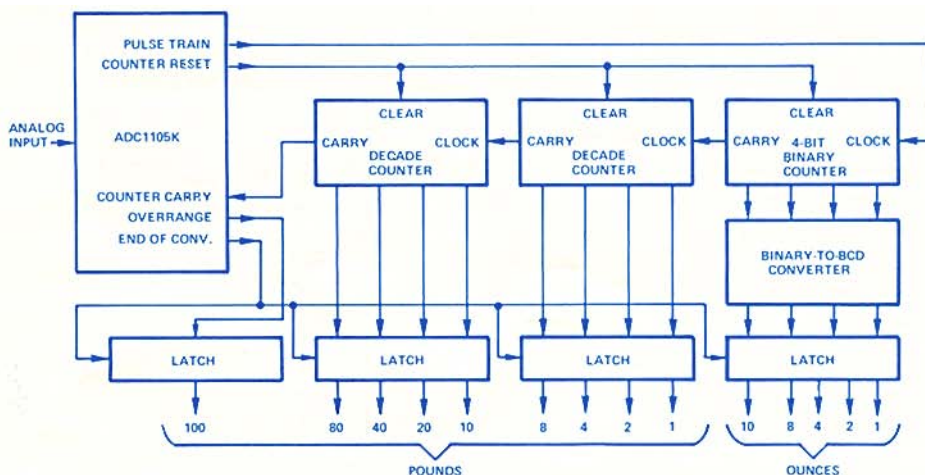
ANALOG INPUT

ADC1105K

PULSE TRAIN
COUNTER RESET

COUNTER CARRY
OVERRANGE
END OF CONV.

CLEAR
CARRY
DECADE COUNTER
CLOCK

CLEAR
CARRY
DECADE COUNTER
CLOCK

CLEAR
CARRY
4-BIT BINARY COUNTER
CLOCK

BINARY-TO-BCD CONVERTER

LATCH

LATCH

LATCH

LATCH

100

80 40 20 10

8 4 2 1

10 8 4 2 1

POUNDS

OUNCES